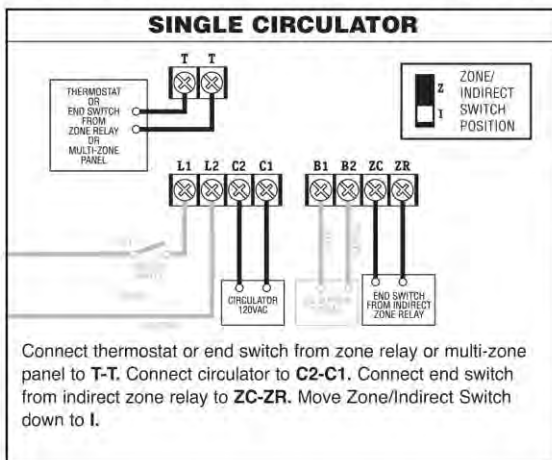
SINGLE CIRCULATOR

T T

THERMOSTAT OR END SWITCH FROM ZONE RELAY OR MULTI-ZONE PANEL

Z
I
ZONE/ INDIRECT SWITCH POSITION

L1 L2 C2 C1

B1 B2 ZC ZR

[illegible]

CIRCULATOR 120VAC

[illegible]

END SWITCH FROM INDIRECT ZONE RELAY

Connect thermostat or end switch from zone relay or multi-zone panel to T-T. Connect circulator to C2-C1. Connect end switch from indirect zone relay to ZC-ZR. Move Zone/Indirect Switch down to I.